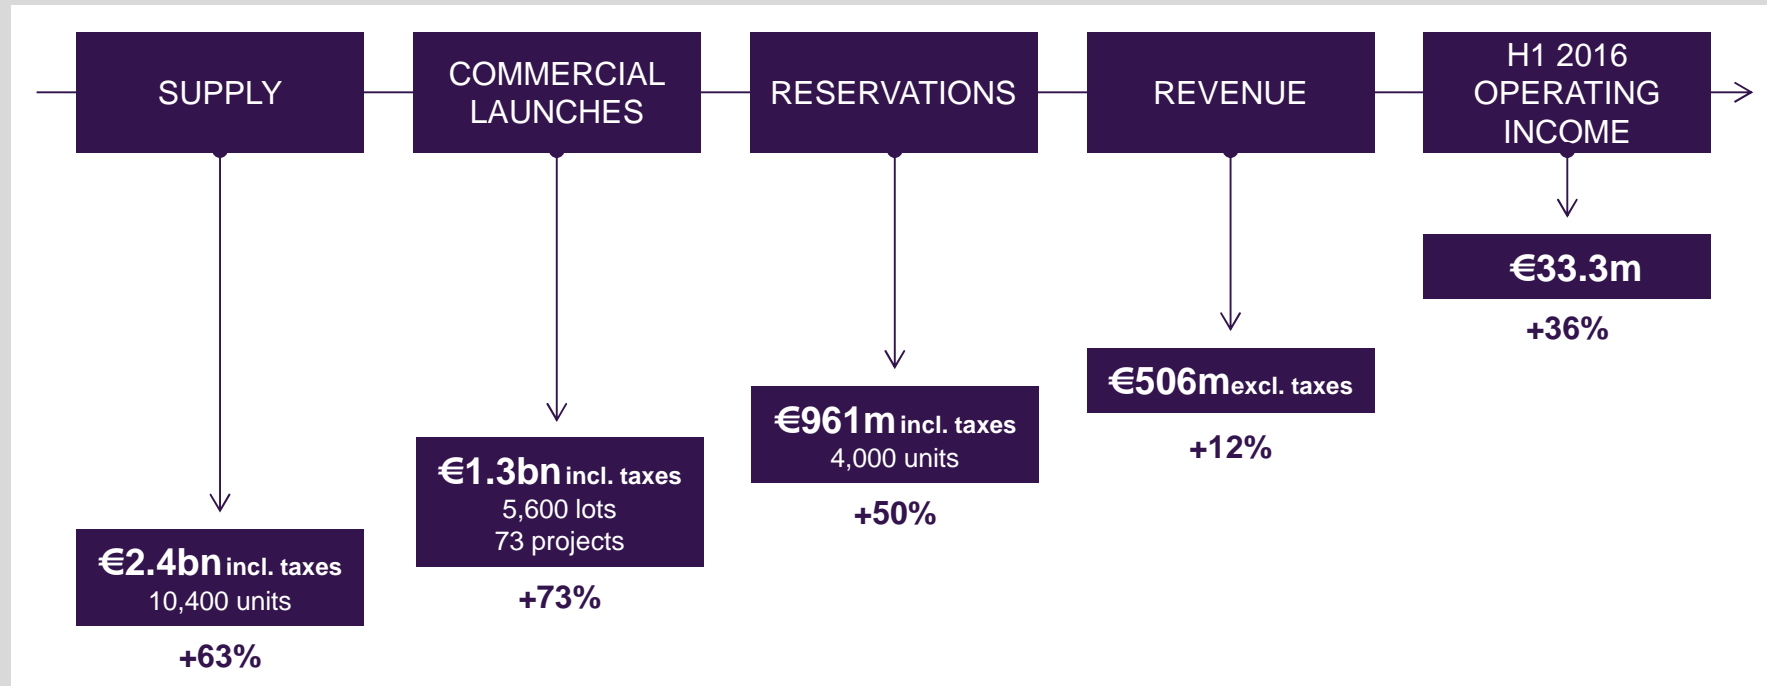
SUPPLY

€2.4bn incl. taxes
10,400 units

+63%

COMMERCIAL LAUNCHES

€1.3bn incl. taxes
5,600 lots
73 projects

+73%

RESERVATIONS

€961m incl. taxes
4,000 units

+50%

REVENUE

€506m excl. taxes

+12%

H1 2016 OPERATING INCOME

€33.3m

+36%